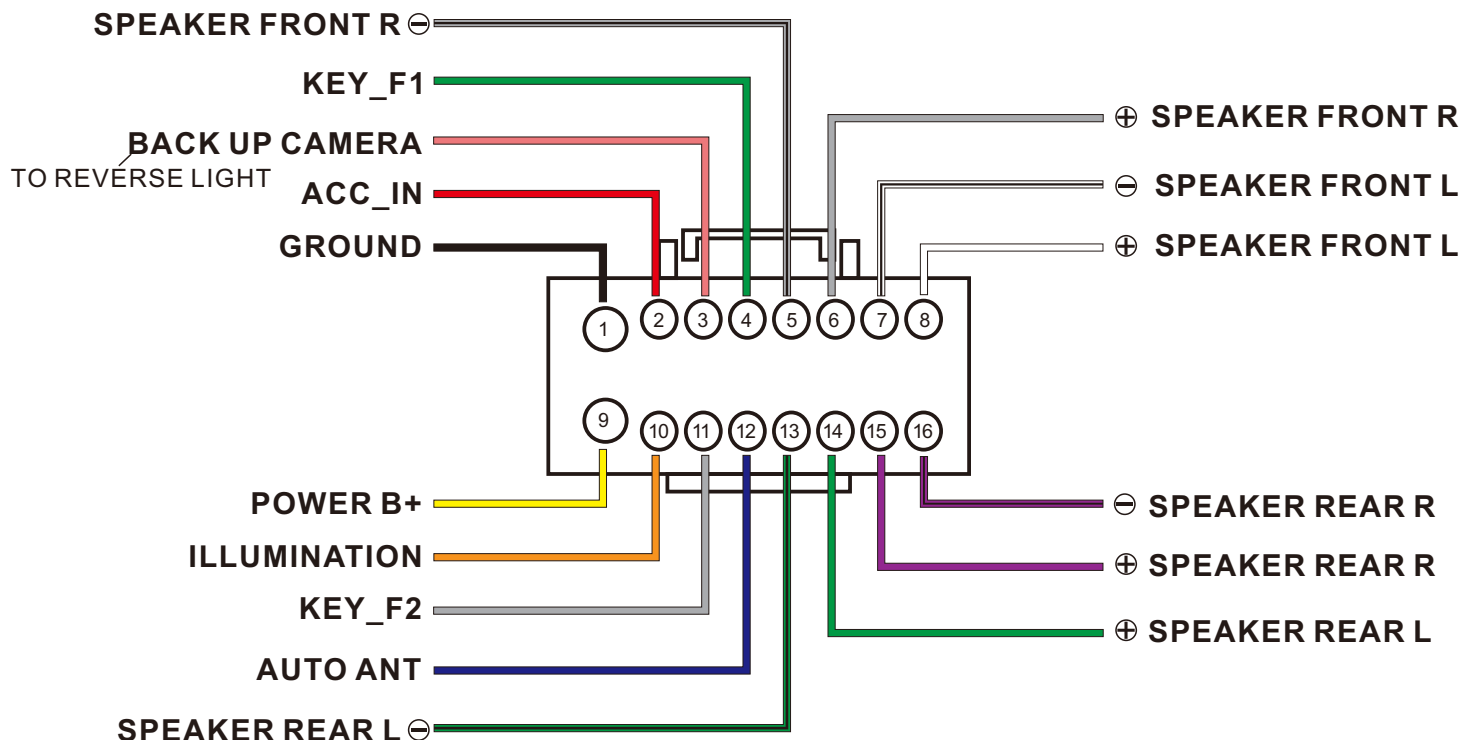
SPEAKER FRONT R ⊖
KEY_F1
BACK UP CAMERA
TO REVERSE LIGHT
ACC_IN
GROUND

⊕ SPEAKER FRONT R
⊖ SPEAKER FRONT L
⊕ SPEAKER FRONT L

1 2 3 4 5 6 7 8
9 10 11 12 13 14 15 16

POWER B+
ILLUMINATION
KEY_F2
AUTO ANT
SPEAKER REAR L ⊖

⊖ SPEAKER REAR R
⊕ SPEAKER REAR R
⊕ SPEAKER REAR L